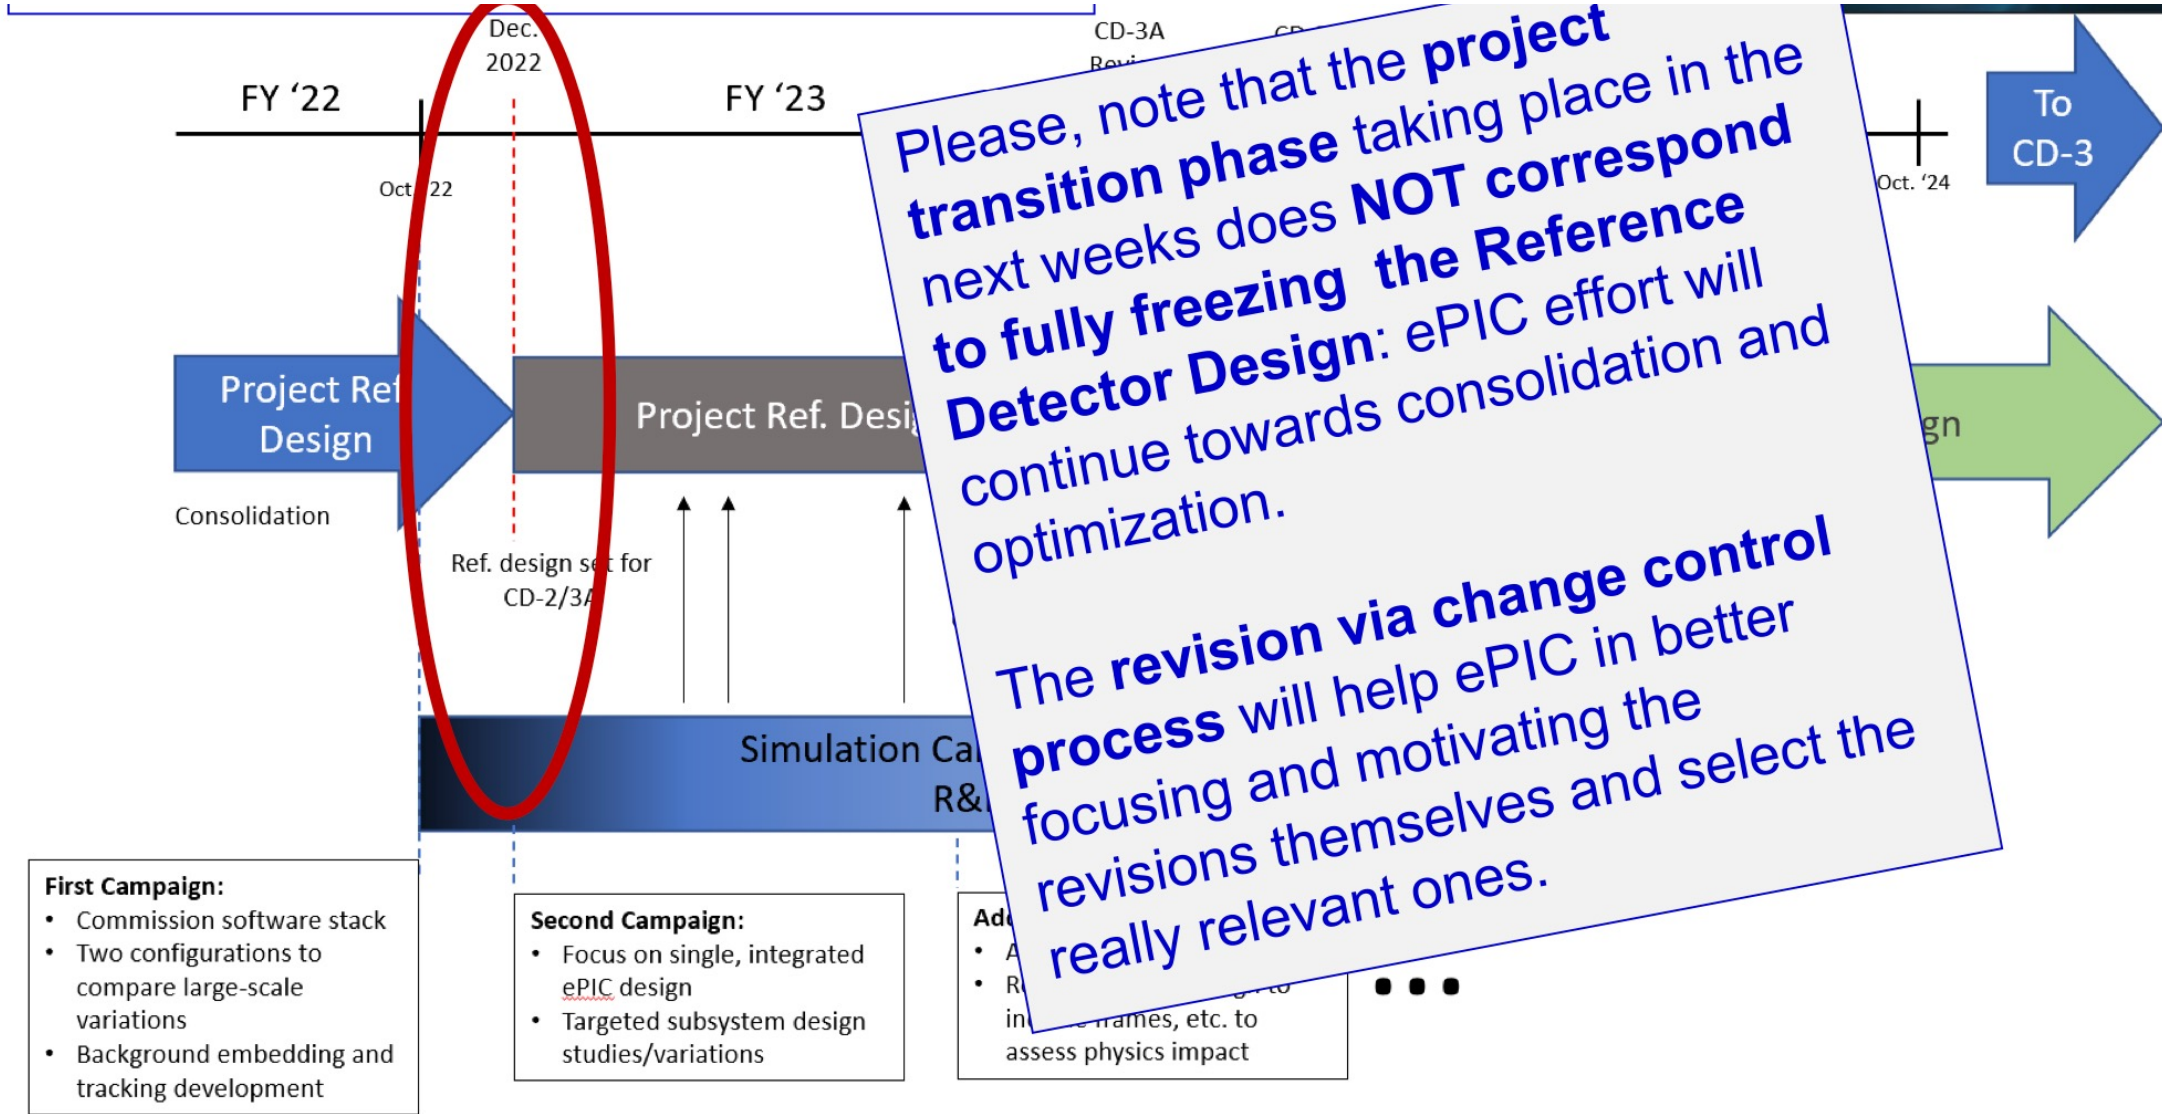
Dec. 2022

CD-3A Revi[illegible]

CD-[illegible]

FY '22

FY '23

Oct. '22

Oct. '24

To CD-3

Please, note that the **project transition phase** taking place in the next weeks does **NOT correspond to fully freezing the Reference Detector Design**: ePIC effort will continue towards consolidation and optimization.

The **revision via change control process** will help ePIC in better focusing and motivating the revisions themselves and select the really relevant ones.

Project Ref Design

Consolidation

Project Ref. Desi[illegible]

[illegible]gn

Ref. design set for CD-2/3A

Simulation Ca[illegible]
R&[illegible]

First Campaign:
• Commission software stack
• Two configurations to compare large-scale variations
• Background embedding and tracking development

Second Campaign:
• Focus on single, integrated ePIC design
• Targeted subsystem design studies/variations

Add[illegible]
• A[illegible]
• R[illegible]
in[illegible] frames, etc. to assess physics impact

• • •